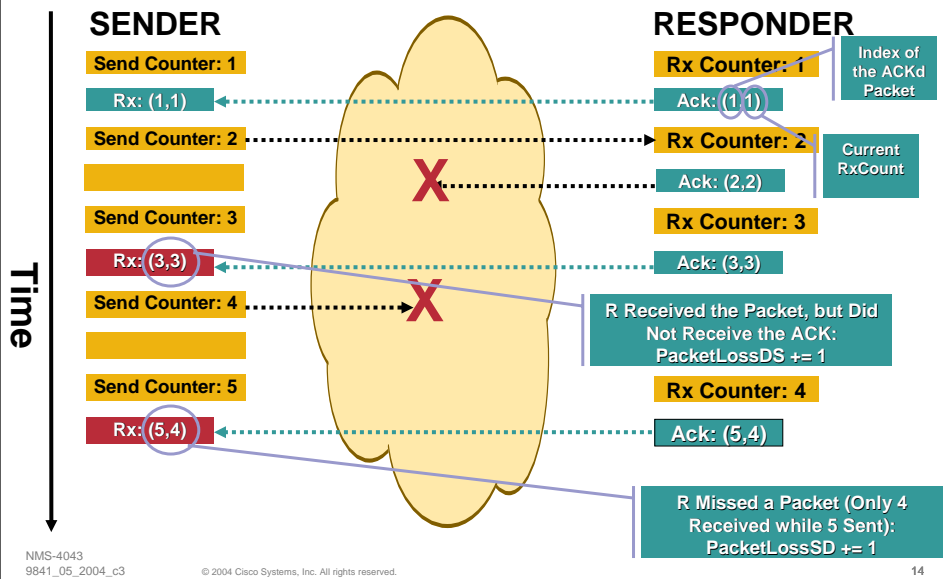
SENDER

RESPONDER

Time

Send Counter: 1

Rx Counter: 1

Index of the ACKd Packet

Rx: (1,1)

Ack: (1,1)

Send Counter: 2

Rx Counter: 2

Current RxCount

X

Ack: (2,2)

Send Counter: 3

Rx Counter: 3

Rx: (3,3)

Ack: (3,3)

Send Counter: 4

X

R Received the Packet, but Did Not Receive the ACK: PacketLossDS += 1

Send Counter: 5

Rx Counter: 4

Rx: (5,4)

Ack: (5,4)

R Missed a Packet (Only 4 Received while 5 Sent): PacketLossSD += 1

NMS-4043
9841_05_2004_c3

© 2004 Cisco Systems, Inc. All rights reserved.

14